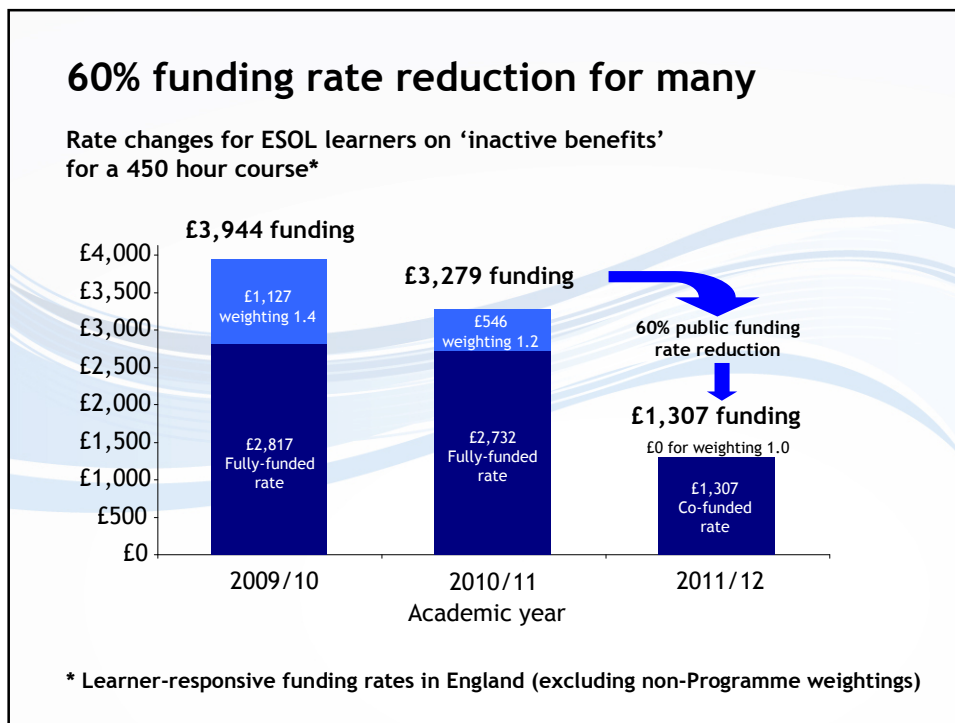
60% funding rate reduction for many

Rate changes for ESOL learners on 'inactive benefits' for a 450 hour course*

£3,944 funding

£3,279 funding

60% public funding rate reduction

£1,307 funding

£4,000
£3,500
£3,000
£2,500
£2,000
£1,500
£1,000
£500
£0

£1,127
weighting 1.4

£2,817
Fully-funded rate

£546
weighting 1.2

£2,732
Fully-funded rate

£0 for weighting 1.0

£1,307
Co-funded rate

2009/10
2010/11
2011/12
Academic year

* Learner-responsive funding rates in England (excluding non-Programme weightings)